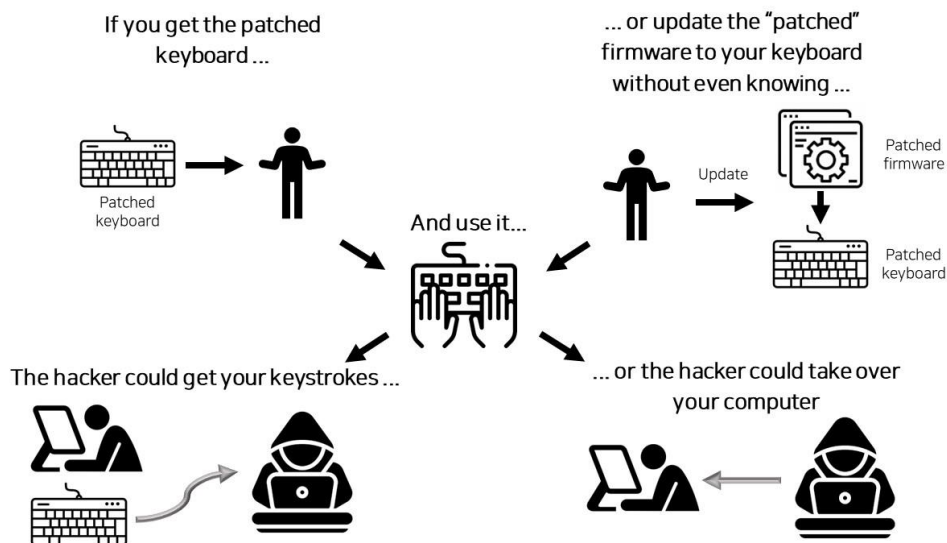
If you get the patched keyboard ...

Patched keyboard

... or update the "patched" firmware to your keyboard without even knowing ...

Update

Patched firmware

Patched keyboard

And use it...

The hacker could get your keystrokes ...

... or the hacker could take over your computer